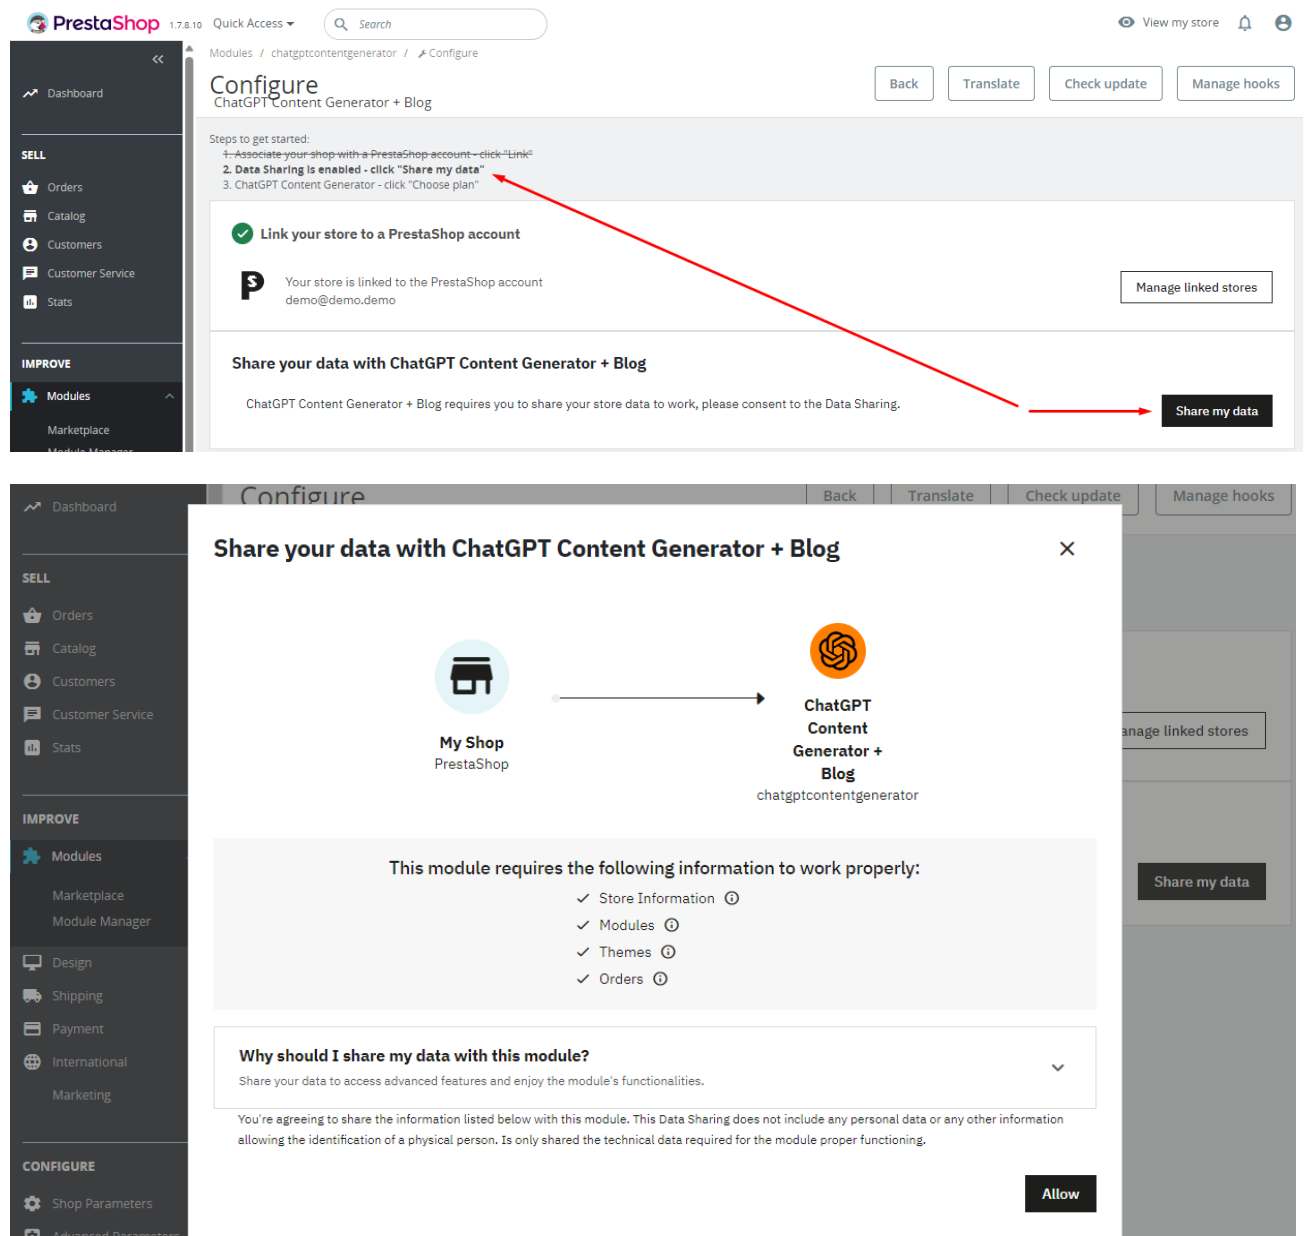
PrestaShop 1.7.8.10 Quick Access Search View my store

Dashboard

SELL
Orders
Catalog
Customers
Customer Service
Stats

IMPROVE
Modules
Marketplace

Modules / chatgptcontentgenerator / Configure

Configure
ChatGPT Content Generator + Blog

Back Translate Check update Manage hooks

Steps to get started:
~~1. Associate your shop with a PrestaShop account - click "Link"~~
2. Data Sharing is enabled - click "Share my data"
3. ChatGPT Content Generator - click "Choose plan"

Link your store to a PrestaShop account

Your store is linked to the PrestaShop account
demo@demo.demo

Manage linked stores

Share your data with ChatGPT Content Generator + Blog

ChatGPT Content Generator + Blog requires you to share your store data to work, please consent to the Data Sharing.

Share my data

Dashboard

SELL
Orders
Catalog
Customers
Customer Service
Stats

IMPROVE
Modules
Marketplace
Module Manager
Design
Shipping
Payment
International
Marketing

CONFIGURE
Shop Parameters

Configure Back Translate Check update Manage hooks

Share your data with ChatGPT Content Generator + Blog

My Shop
PrestaShop

ChatGPT Content Generator + Blog
chatgptcontentgenerator

This module requires the following information to work properly:
Store Information
Modules
Themes
Orders

Why should I share my data with this module?
Share your data to access advanced features and enjoy the module's functionalities.

You're agreeing to share the information listed below with this module. This Data Sharing does not include any personal data or any other information allowing the identification of a physical person. Is only shared the technical data required for the module proper functioning.

Allow

anage linked stores

Share my data